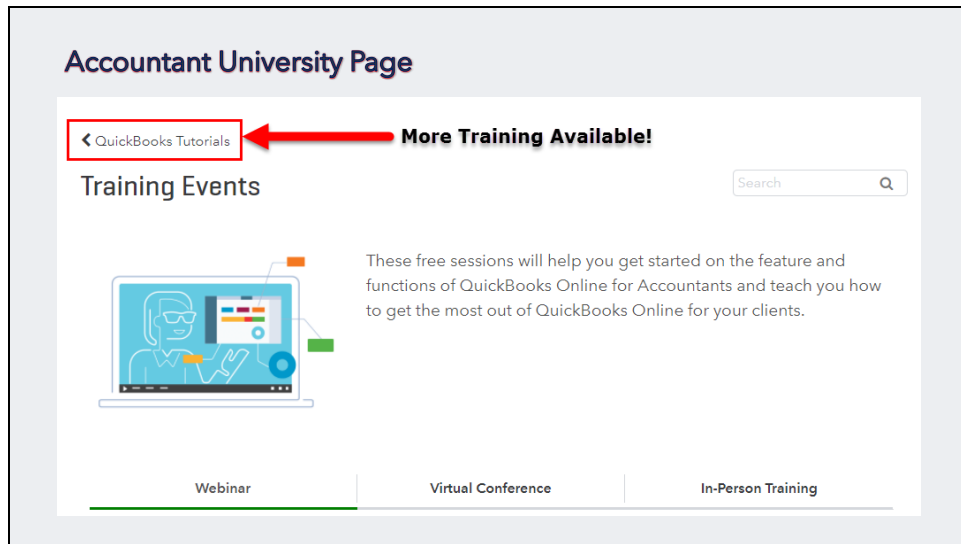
Accountant University Page

QuickBooks Tutorials

More Training Available!

Training Events

Search

These free sessions will help you get started on the feature and functions of QuickBooks Online for Accountants and teach you how to get the most out of QuickBooks Online for your clients.

Webinar | Virtual Conference | In-Person Training